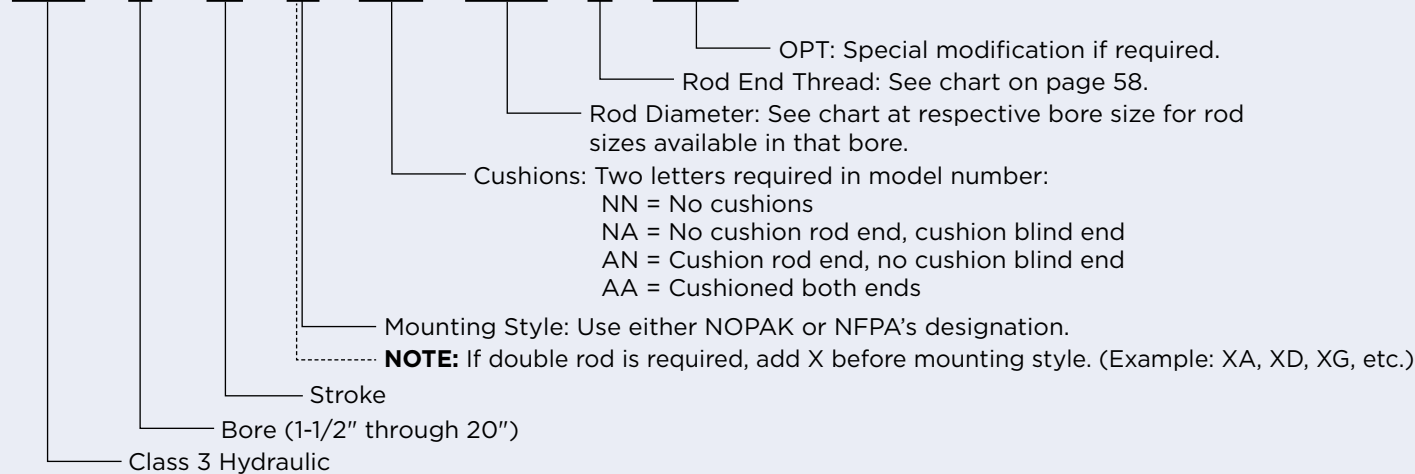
OPT: Special modification if required.

Rod End Thread: See chart on page 58.

Rod Diameter: See chart at respective bore size for rod sizes available in that bore.

Cushions: Two letters required in model number:
NN = No cushions
NA = No cushion rod end, cushion blind end
AN = Cushion rod end, no cushion blind end
AA = Cushioned both ends

Mounting Style: Use either NOPAK or NFPA's designation.

**NOTE:** If double rod is required, add X before mounting style. (Example: XA, XD, XG, etc.)

Stroke

Bore (1-1/2" through 20")

Class 3 Hydraulic